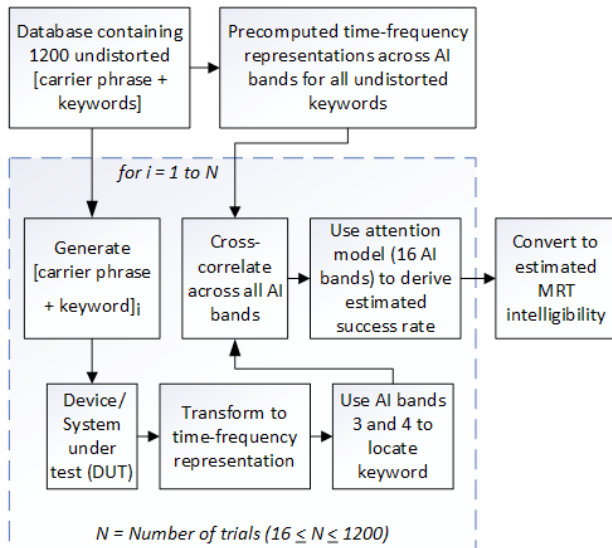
Database containing 1200 undistorted [carrier phrase + keywords]

Precomputed time-frequency representations across AI bands for all undistorted keywords

for i = 1 to N

Generate [carrier phrase + keyword]$_i$

Cross-correlate across all AI bands

Use attention model (16 AI bands) to derive estimated success rate

Convert to estimated MRT intelligibility

Device/ System under test (DUT)

Transform to time-frequency representation

Use AI bands 3 and 4 to locate keyword

N = Number of trials ($16 \leq N \leq 1200$)